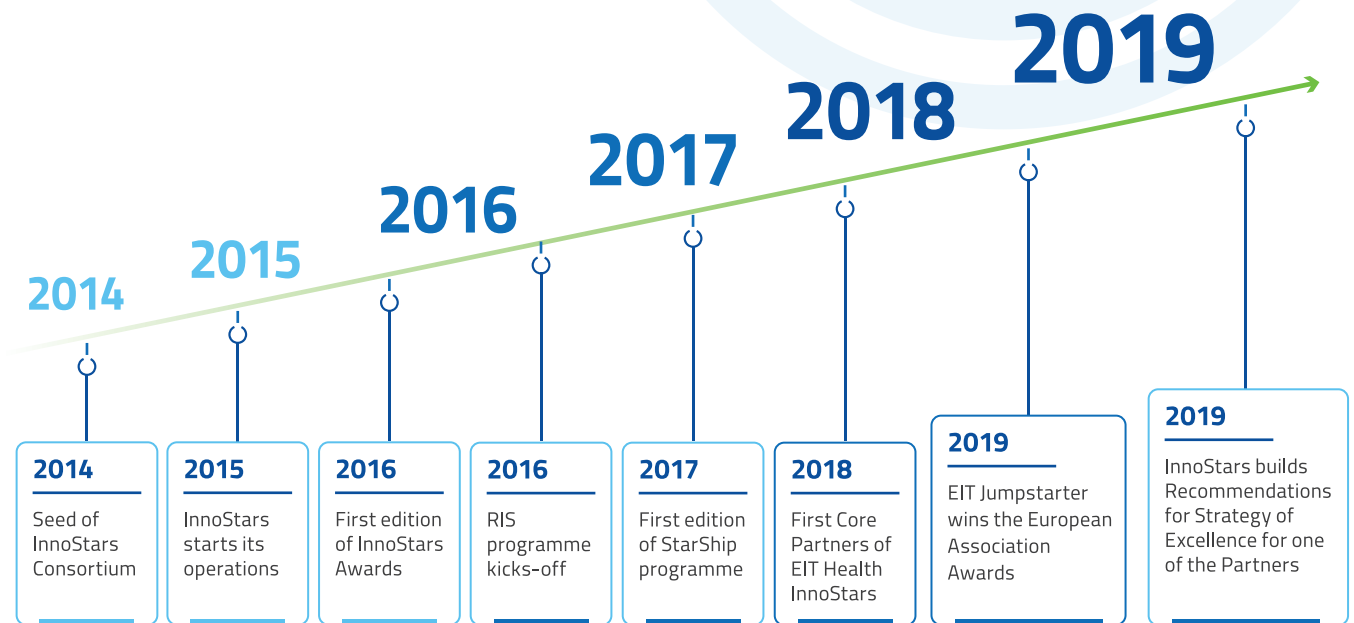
2014

2015

2016

2017

2018

2019

2014

Seed of InnoStars Consortium

2015

InnoStars starts its operations

2016

First edition of InnoStars Awards

2016

RIS programme kicks-off

2017

First edition of StarShip programme

2018

First Core Partners of EIT Health InnoStars

2019

EIT Jumpstarter wins the European Association Awards

2019

InnoStars builds Recommendations for Strategy of Excellence for one of the Partners